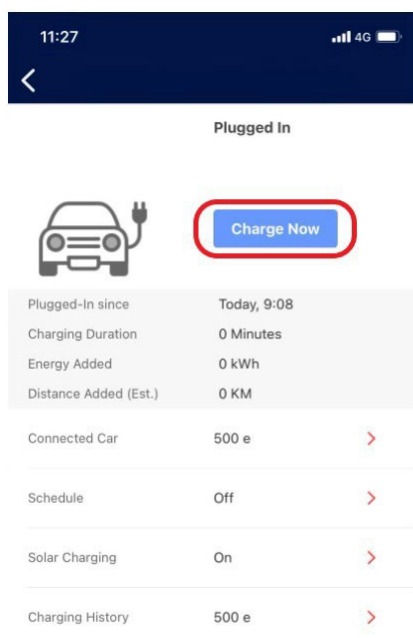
11:27

4G

<

Plugged In

Charge Now

Plugged-In since Today, 9:08
Charging Duration 0 Minutes
Energy Added 0 kWh
Distance Added (Est.) 0 KM

Connected Car 500 e >

Schedule Off >

Solar Charging On >

Charging History 500 e >